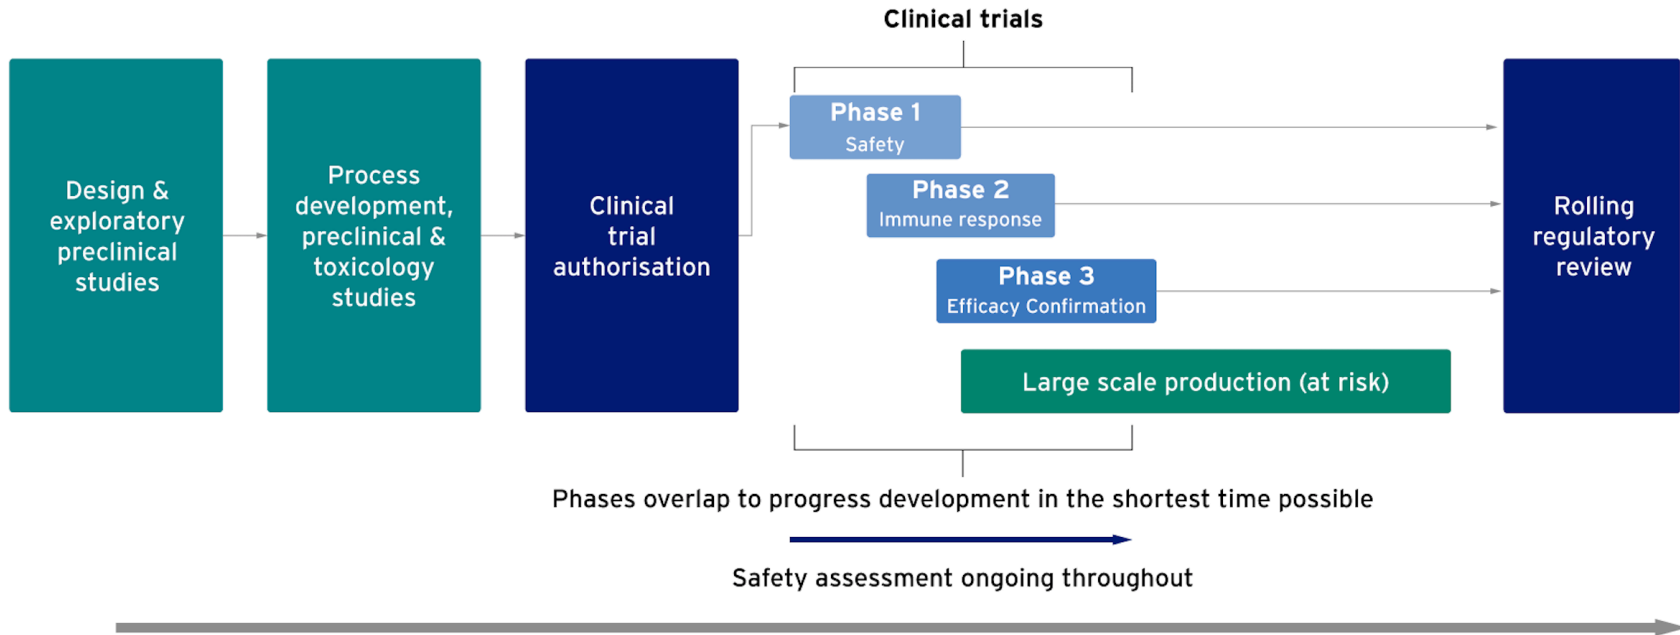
Clinical trials

Design & exploratory preclinical studies

Process development, preclinical & toxicology studies

Clinical trial authorisation

Phase 1
Safety

Phase 2
Immune response

Phase 3
Efficacy Confirmation

Large scale production (at risk)

Rolling regulatory review

Phases overlap to progress development in the shortest time possible

Safety assessment ongoing throughout